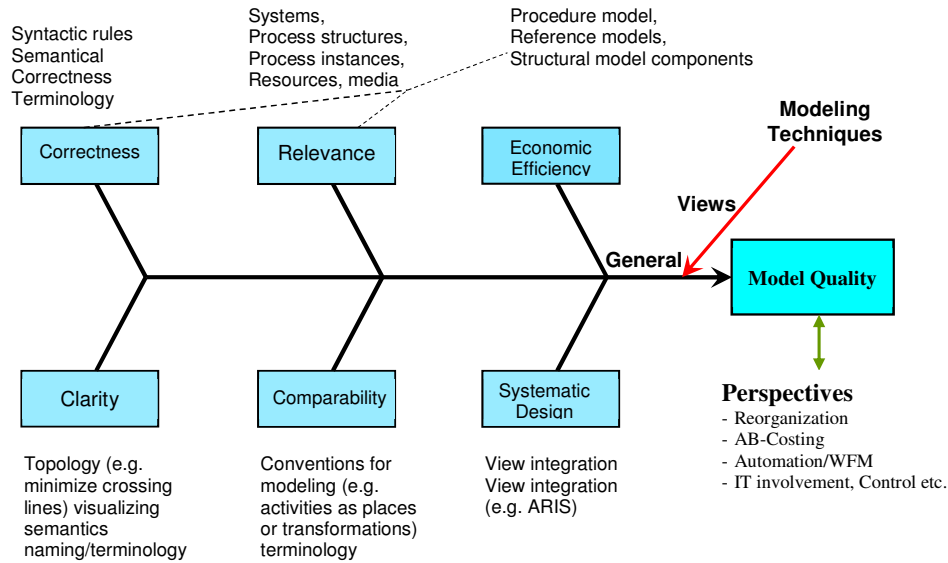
Syntactic rules
Semantical
Correctness
Terminology

Systems,
Process structures,
Process instances,
Resources, media

Procedure model,
Reference models,
Structural model components

Correctness

Relevance

Economic Efficiency

Modeling Techniques

Views

General

Model Quality

Clarity

Comparability

Systematic Design

Perspectives
- Reorganization
- AB-Costing
- Automation/WFM
- IT involvement, Control etc.

Topology (e.g. minimize crossing lines) visualizing semantics naming/terminology

Conventions for modeling (e.g. activities as places or transformations) terminology

View integration
View integration (e.g. ARIS)